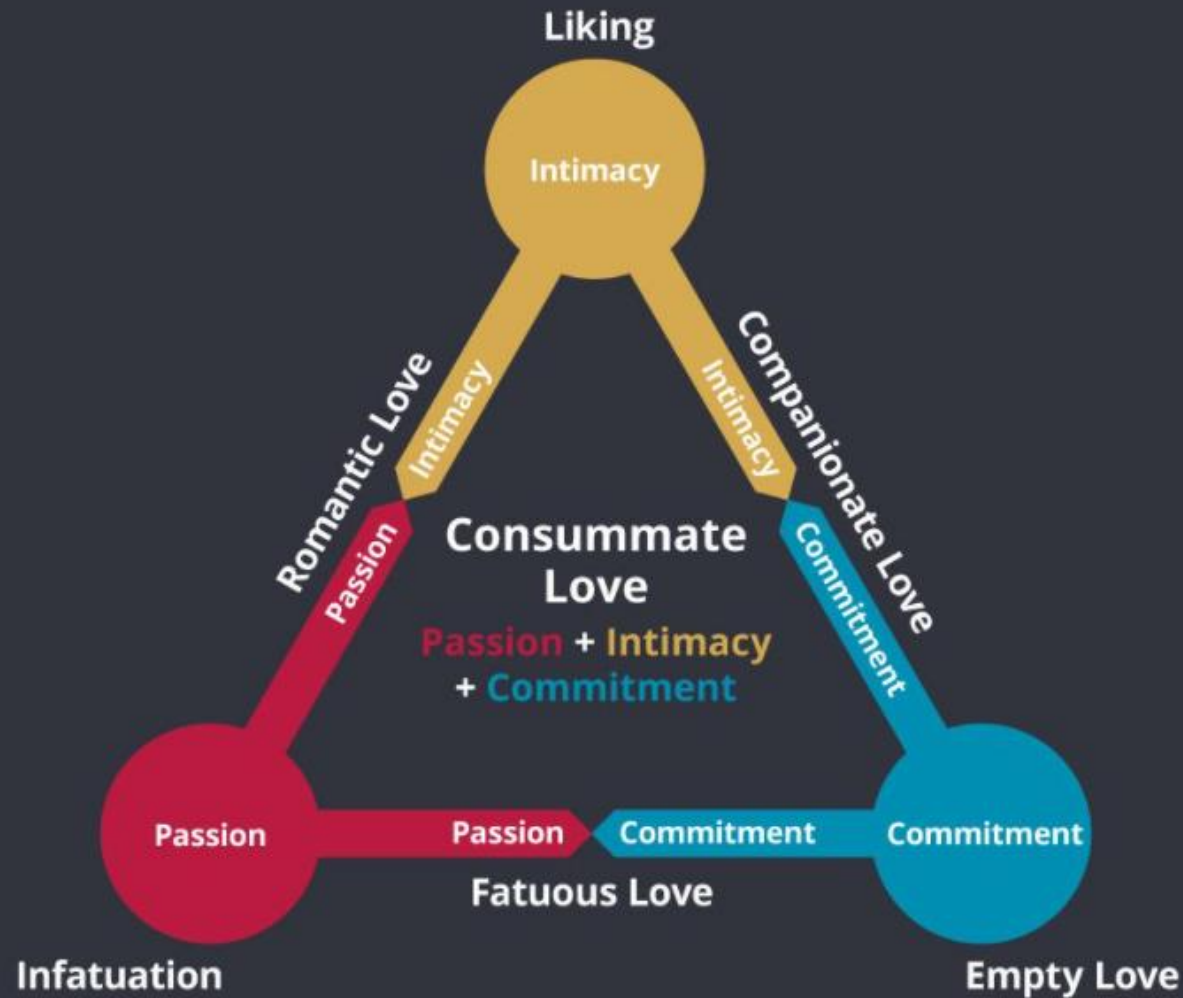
Liking

Intimacy

Romantic Love

Intimacy

Passion

Intimacy

Companionate Love

Commitment

Consummate Love

Passion + Intimacy + Commitment

Passion

Passion

Commitment

Commitment

Fatuous Love

Infatuation

Empty Love